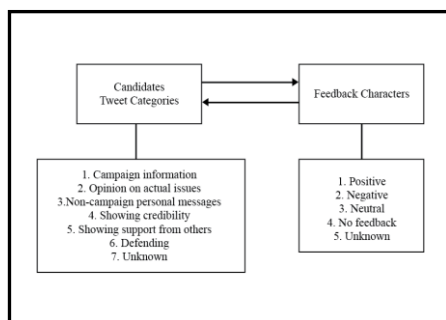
Candidates
Tweet Categories

Feedback Characters

1. Campaign information
2. Opinion on actual issues
3.Non-campaign personal messages
4. Showing credibility
5. Showing support from others
6. Defending
7. Unknown

1. Positive
2. Negative
3. Neutral
4. No feedback
5. Unknown